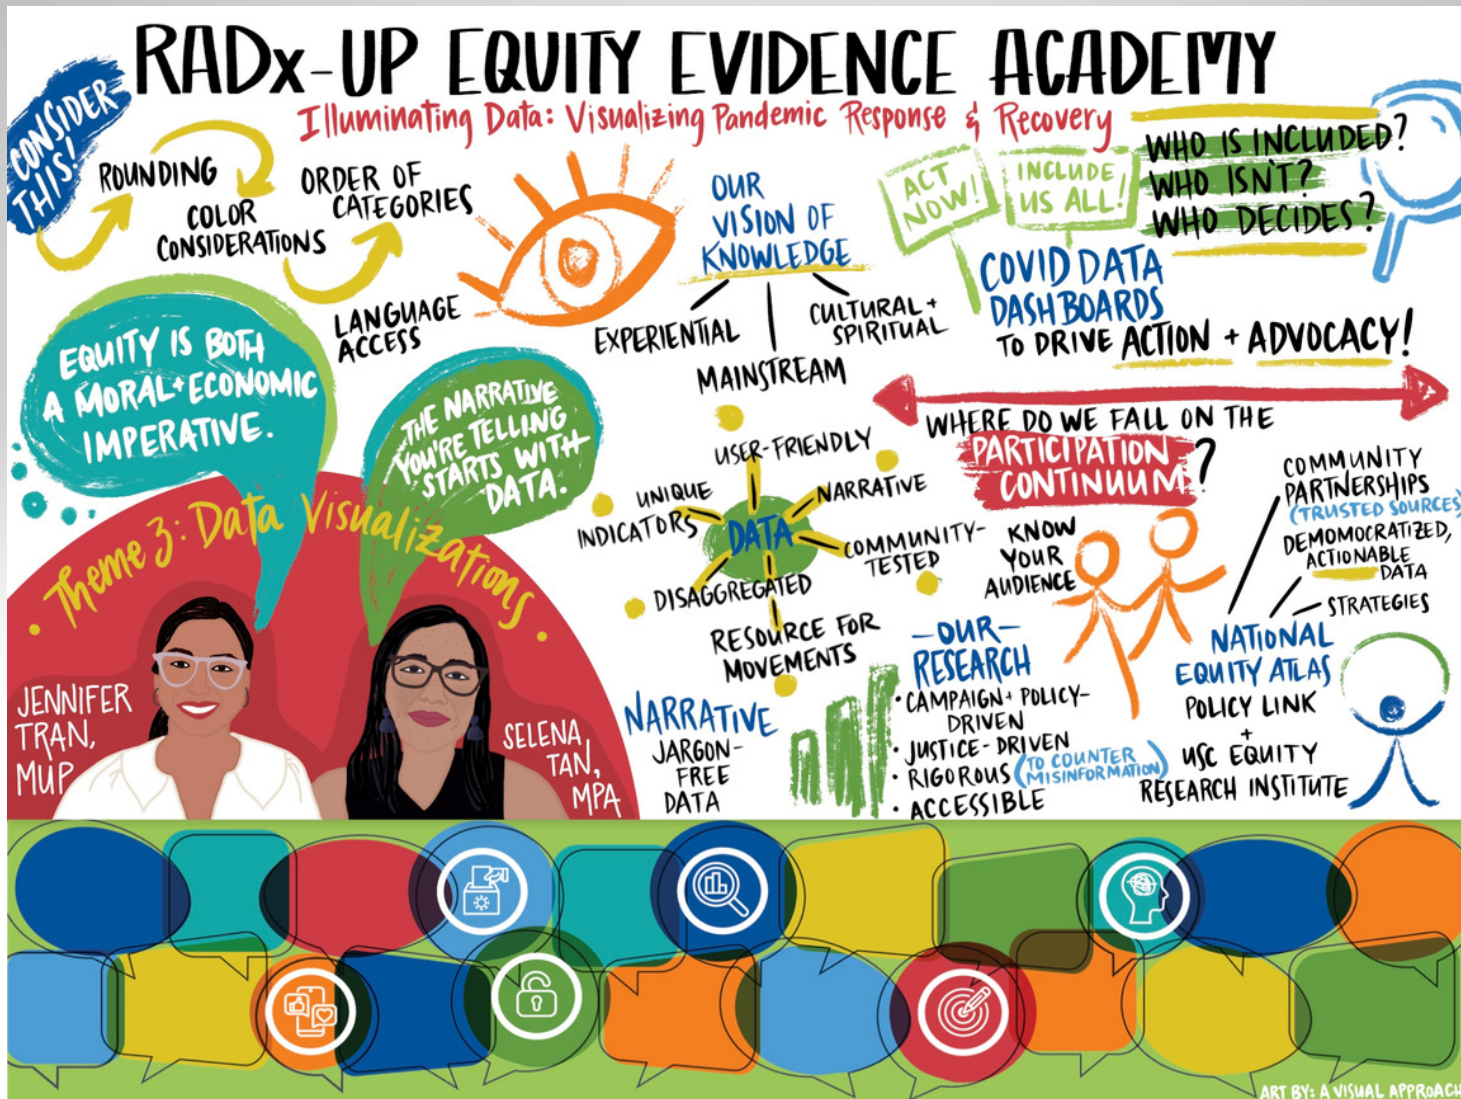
RADx-UP EQUITY EVIDENCE ACADEMY

Illuminating Data: Visualizing Pandemic Response & Recovery

CONSIDER THIS!

ROUNDING

COLOR CONSIDERATIONS

ORDER OF CATEGORIES

LANGUAGE ACCESS

OUR VISION OF KNOWLEDGE

EXPERIENTIAL

MAINSTREAM

CULTURAL + SPIRITUAL

ACT NOW!

INCLUDE US ALL!

WHO IS INCLUDED? WHO ISN'T? WHO DECIDES?

COVID DATA DASHBOARDS TO DRIVE ACTION + ADVOCACY!

EQUITY IS BOTH A MORAL + ECONOMIC IMPERATIVE.

THE NARRATIVE YOU'RE TELLING STARTS WITH DATA.

Theme 3: Data Visualizations

JENNIFER TRAN, MUP

SELENA TAN, MPA

USER-FRIENDLY

NARRATIVE

UNIQUE INDICATORS

DATA

COMMUNITY-TESTED

DISAGGREGATED

RESOURCE FOR MOVEMENTS

WHERE DO WE FALL ON THE PARTICIPATION CONTINUUM?

KNOW YOUR AUDIENCE

COMMUNITY PARTNERSHIPS (TRUSTED SOURCES)

DEMOCRATIZED, ACTIONABLE DATA

STRATEGIES

NATIONAL EQUITY ATLAS

POLICY LINK
+
USC EQUITY RESEARCH INSTITUTE

NARRATIVE
JARGON-FREE DATA

-OUR- RESEARCH
· CAMPAIGN + POLICY-DRIVEN
· JUSTICE-DRIVEN
· RIGOROUS (TO COUNTER MISINFORMATION)
· ACCESSIBLE

ART BY: A VISUAL APPROACH